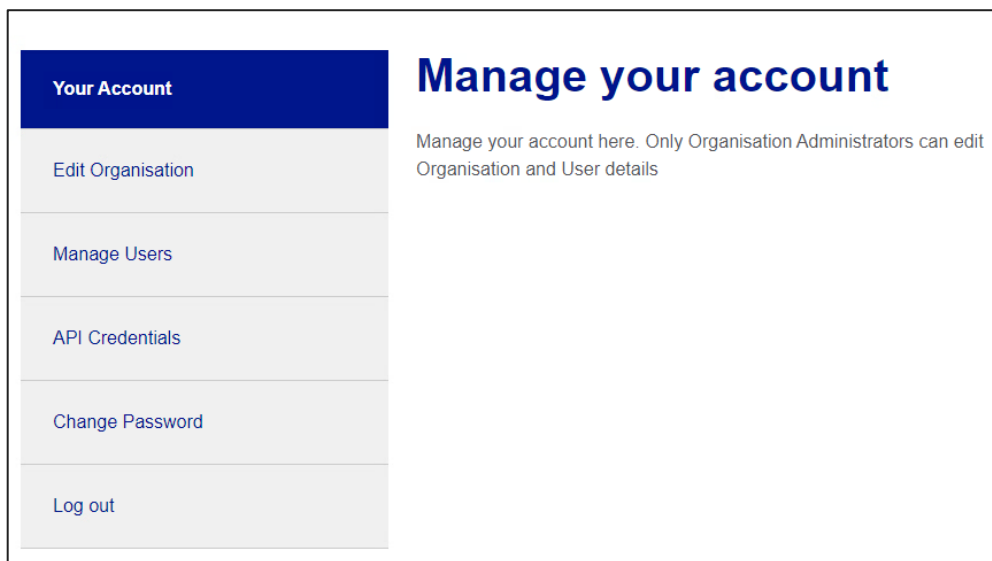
Your Account

Edit Organisation

Manage Users

API Credentials

Change Password

Log out

# Manage your account

Manage your account here. Only Organisation Administrators can edit Organisation and User details